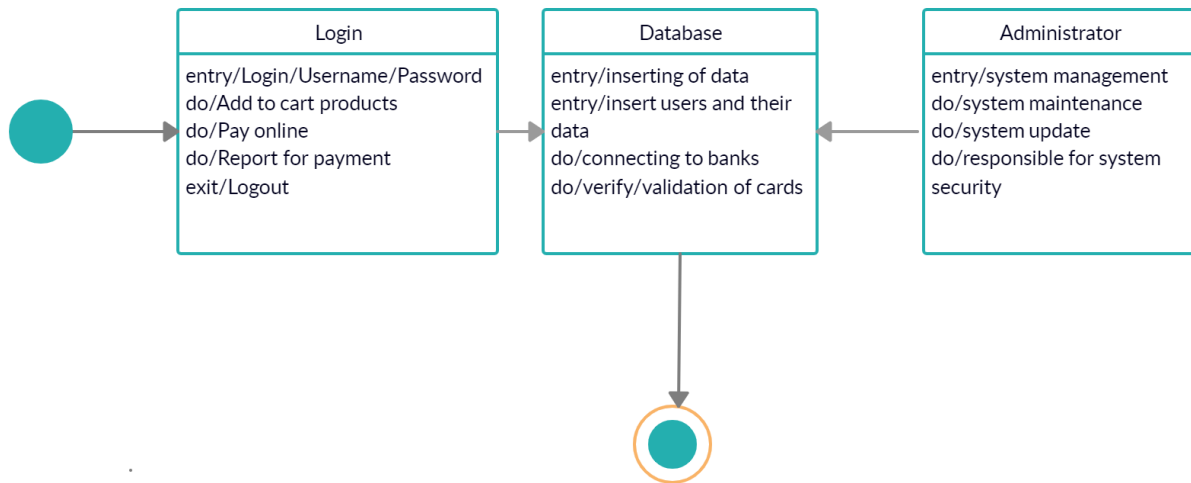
Login

entry/Login/Username/Password
do/Add to cart products
do/Pay online
do/Report for payment
exit/Logout

Database

entry/inserting of data
entry/insert users and their data
do/connecting to banks
do/verify/validation of cards

Administrator

entry/system management
do/system maintenance
do/system update
do/responsible for system security